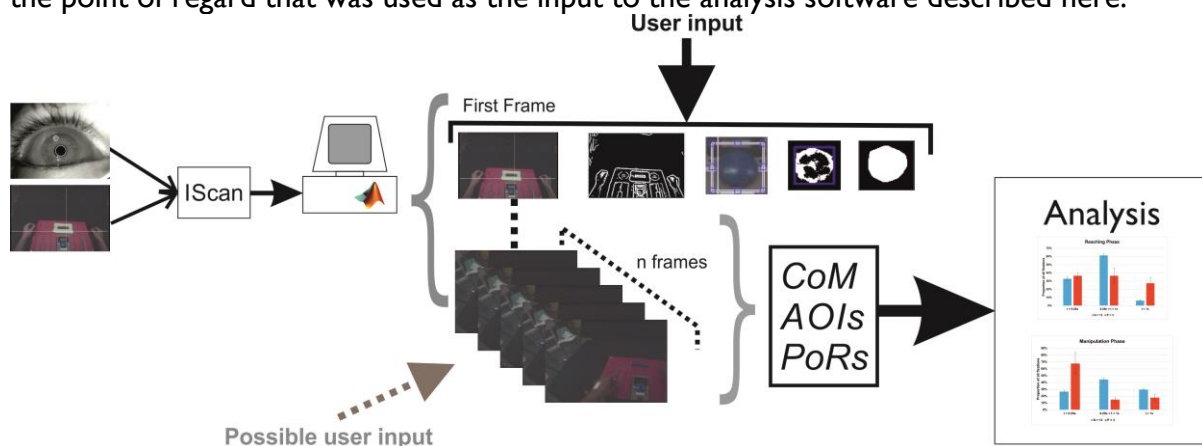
the point of regard that was used as the input to the analysis software described here.

User input

First Frame

IScan

n frames

CoM
AOIs
PoRs

Analysis

Reaching Phase

Manipulation Phase

Possible user input